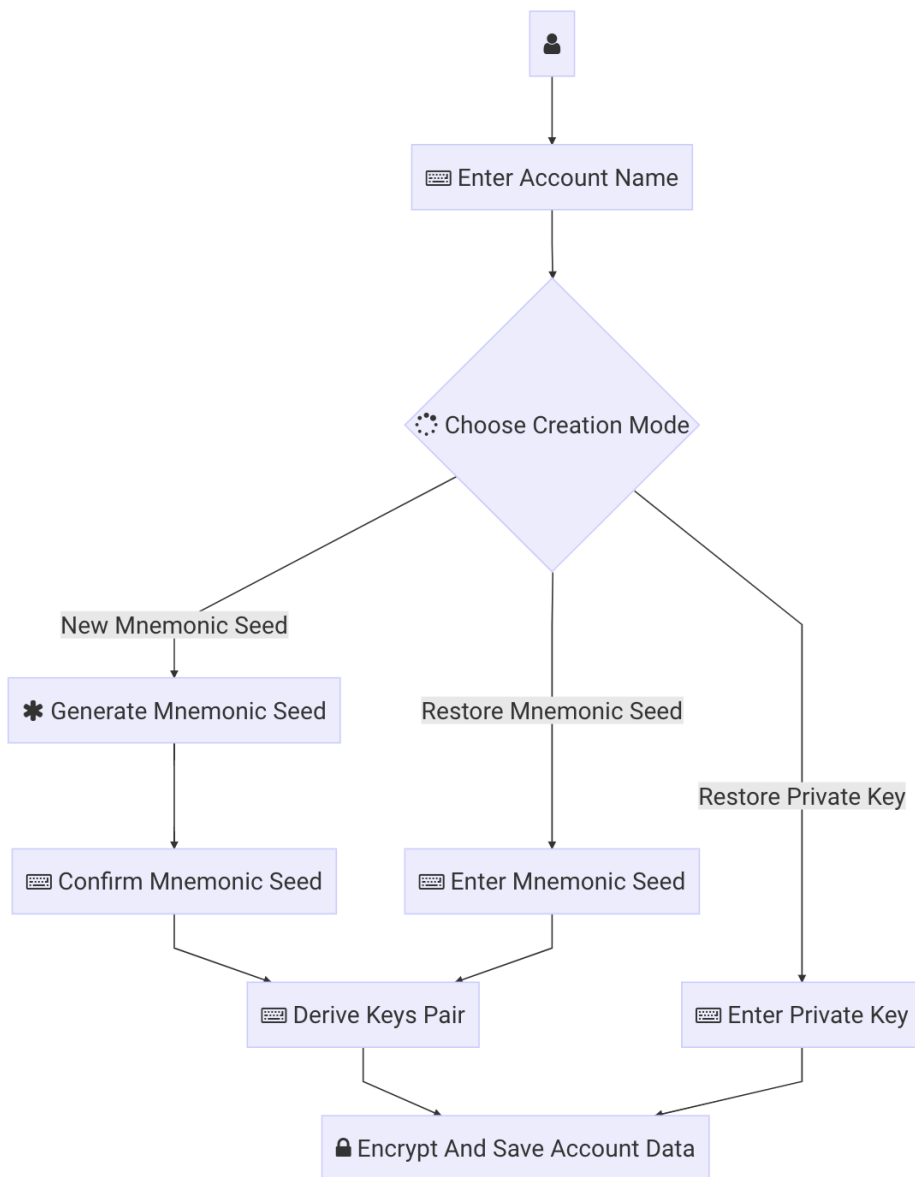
Enter Account Name

Choose Creation Mode

New Mnemonic Seed

Generate Mnemonic Seed

Restore Mnemonic Seed

Restore Private Key

Confirm Mnemonic Seed

Enter Mnemonic Seed

Derive Keys Pair

Enter Private Key

Encrypt And Save Account Data